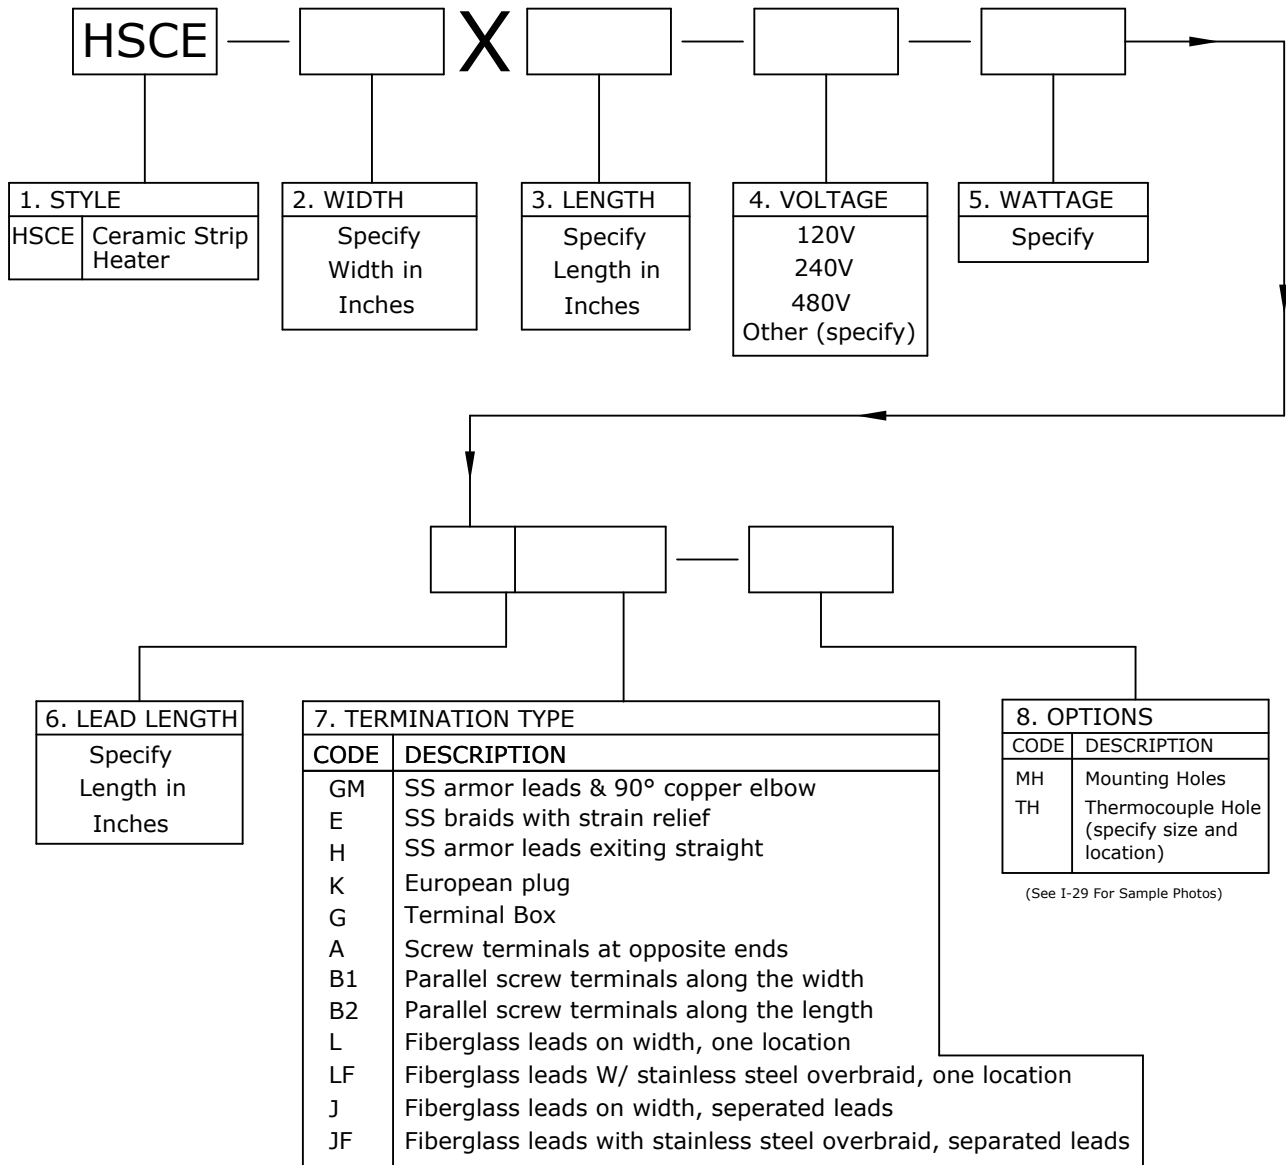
HSCE — X — —

1. STYLE

| HSCE | Ceramic Strip Heater |
|---|---|

2. WIDTH
Specify Width in Inches

3. LENGTH
Specify Length in Inches

4. VOLTAGE
120V
240V
480V
Other (specify)

5. WATTAGE
Specify

—

6. LEAD LENGTH
Specify Length in Inches

7. TERMINATION TYPE

| CODE | DESCRIPTION |
|---|---|
| GM | SS armor leads & 90° copper elbow |
| E | SS braids with strain relief |
| H | SS armor leads exiting straight |
| K | European plug |
| G | Terminal Box |
| A | Screw terminals at opposite ends |
| B1 | Parallel screw terminals along the width |
| B2 | Parallel screw terminals along the length |
| L | Fiberglass leads on width, one location |
| LF | Fiberglass leads W/ stainless steel overbraid, one location |
| J | Fiberglass leads on width, seperated leads |
| JF | Fiberglass leads with stainless steel overbraid, separated leads |

8. OPTIONS

| CODE | DESCRIPTION |
|---|---|
| MH | Mounting Holes |
| TH | Thermocouple Hole (specify size and location) |

(See I-29 For Sample Photos)